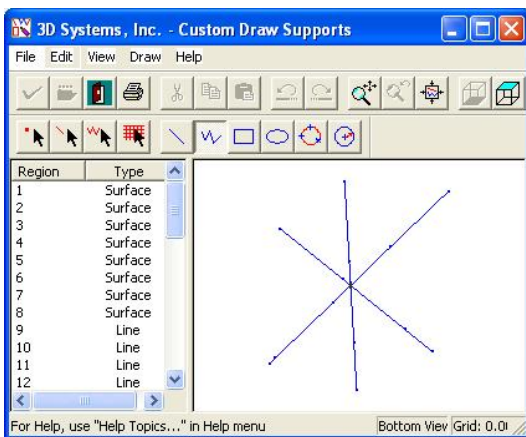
3D Systems, Inc. - Custom Draw Supports

File Edit View Draw Help

| Region | Type |
|---|---|
| 1 | Surface |
| 2 | Surface |
| 3 | Surface |
| 4 | Surface |
| 5 | Surface |
| 6 | Surface |
| 7 | Surface |
| 8 | Surface |
| 9 | Line |
| 10 | Line |
| 11 | Line |
| 12 | Line |

For Help, use "Help Topics..." in Help menu

Bottom Viev Grid: 0.0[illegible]